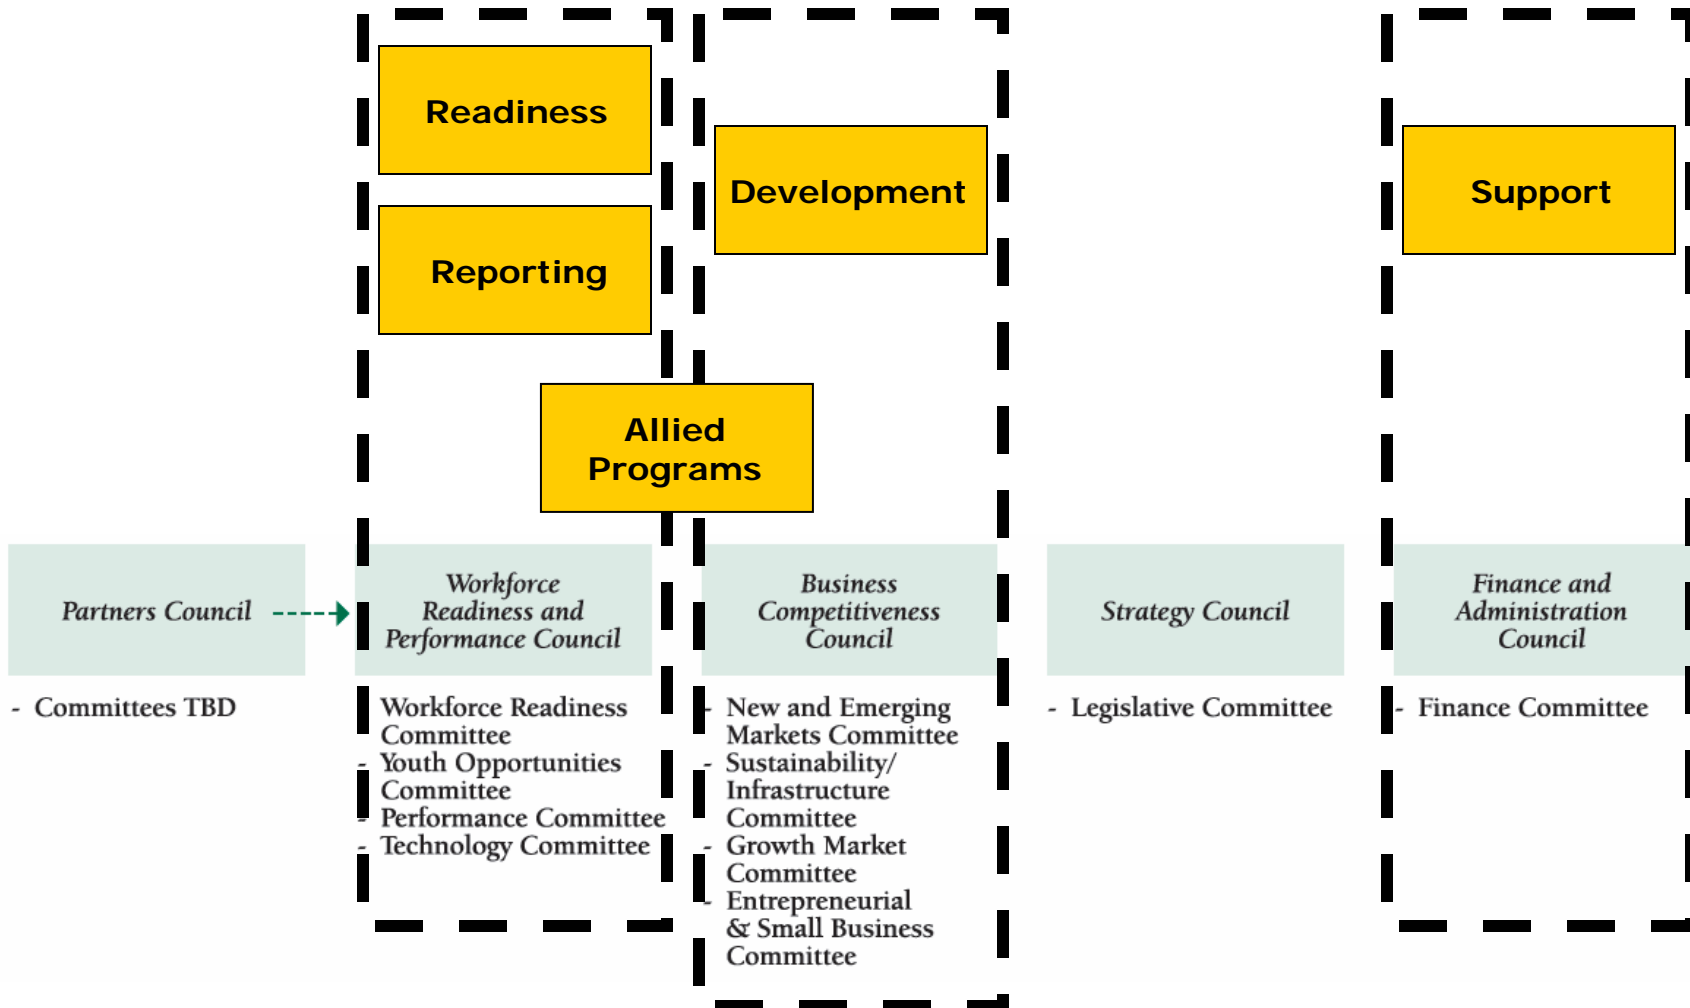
Readiness

Reporting

Development

Support

Allied Programs

Partners Council

- Committees TBD

Workforce Readiness and Performance Council

- Workforce Readiness Committee
- Youth Opportunities Committee
- Performance Committee
- Technology Committee

Business Competitiveness Council

- New and Emerging Markets Committee
- Sustainability/ Infrastructure Committee
- Growth Market Committee
- Entrepreneurial & Small Business Committee

Strategy Council

- Legislative Committee

Finance and Administration Council

- Finance Committee